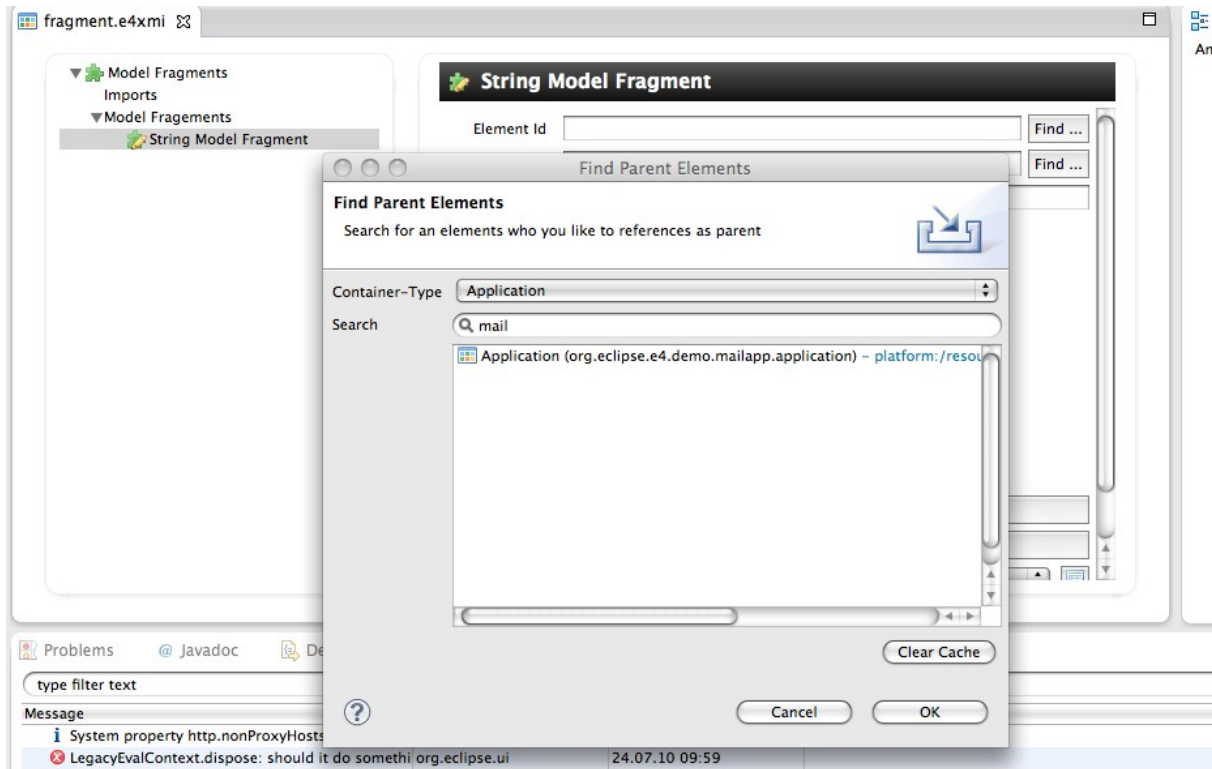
fragment.e4xmi

An

Model Fragments
Imports
Model Fragements
String Model Fragment

String Model Fragment

Element Id

Find ...

Find ...

Find Parent Elements

Find Parent Elements
Search for an elements who you like to references as parent

Container-Type Application

Search mail

Application (org.eclipse.e4.demo.mailapp.application) – platform:/resou

Clear Cache

Cancel OK

Problems @ Javadoc De

type filter text

Message

System property http.nonProxyHosts

LegacyEvalContext.dispose: should it do somethi org.eclipse.ui 24.07.10 09:59